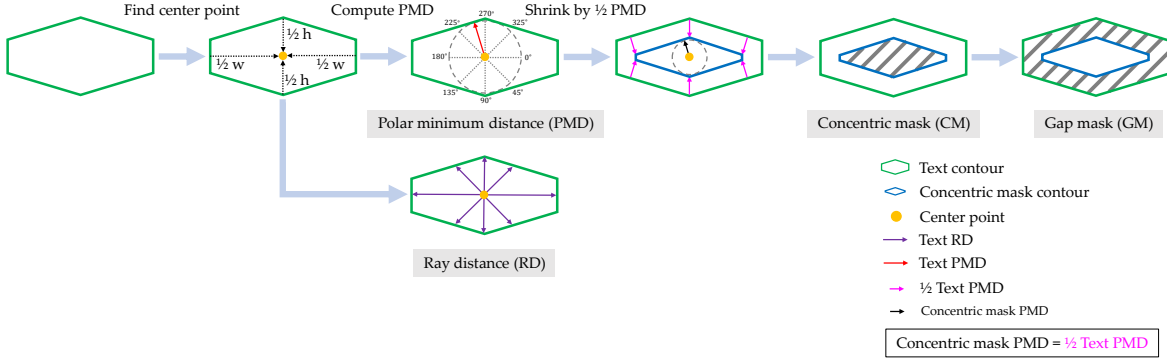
Find center point

Compute PMD

Shrink by ½ PMD

½ h

½ w

½ w

½ h

270°

225°

325°

180°

0°

135°

90°

45°

Polar minimum distance (PMD)

Concentric mask (CM)

Gap mask (GM)

Ray distance (RD)

Text contour

Concentric mask contour

Center point

Text RD

Text PMD

½ Text PMD

Concentric mask PMD

Concentric mask PMD = ½ Text PMD